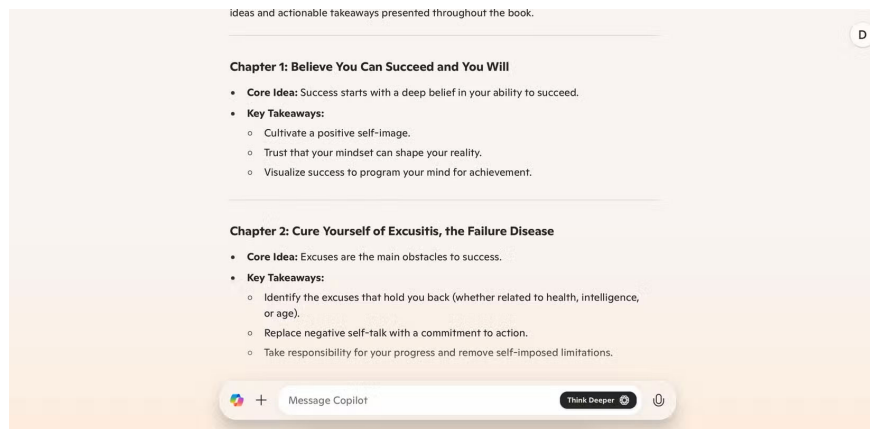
ideas and actionable takeaways presented throughout the book.

D

**Chapter 1: Believe You Can Succeed and You Will**

- **Core Idea:** Success starts with a deep belief in your ability to succeed.
- **Key Takeaways:**
  - Cultivate a positive self-image.
  - Trust that your mindset can shape your reality.
  - Visualize success to program your mind for achievement.

**Chapter 2: Cure Yourself of Excusitis, the Failure Disease**

- **Core Idea:** Excuses are the main obstacles to success.
- **Key Takeaways:**
  - Identify the excuses that hold you back (whether related to health, intelligence, or age).
  - Replace negative self-talk with a commitment to action.
  - Take responsibility for your progress and remove self-imposed limitations.

+ Message Copilot Think Deeper